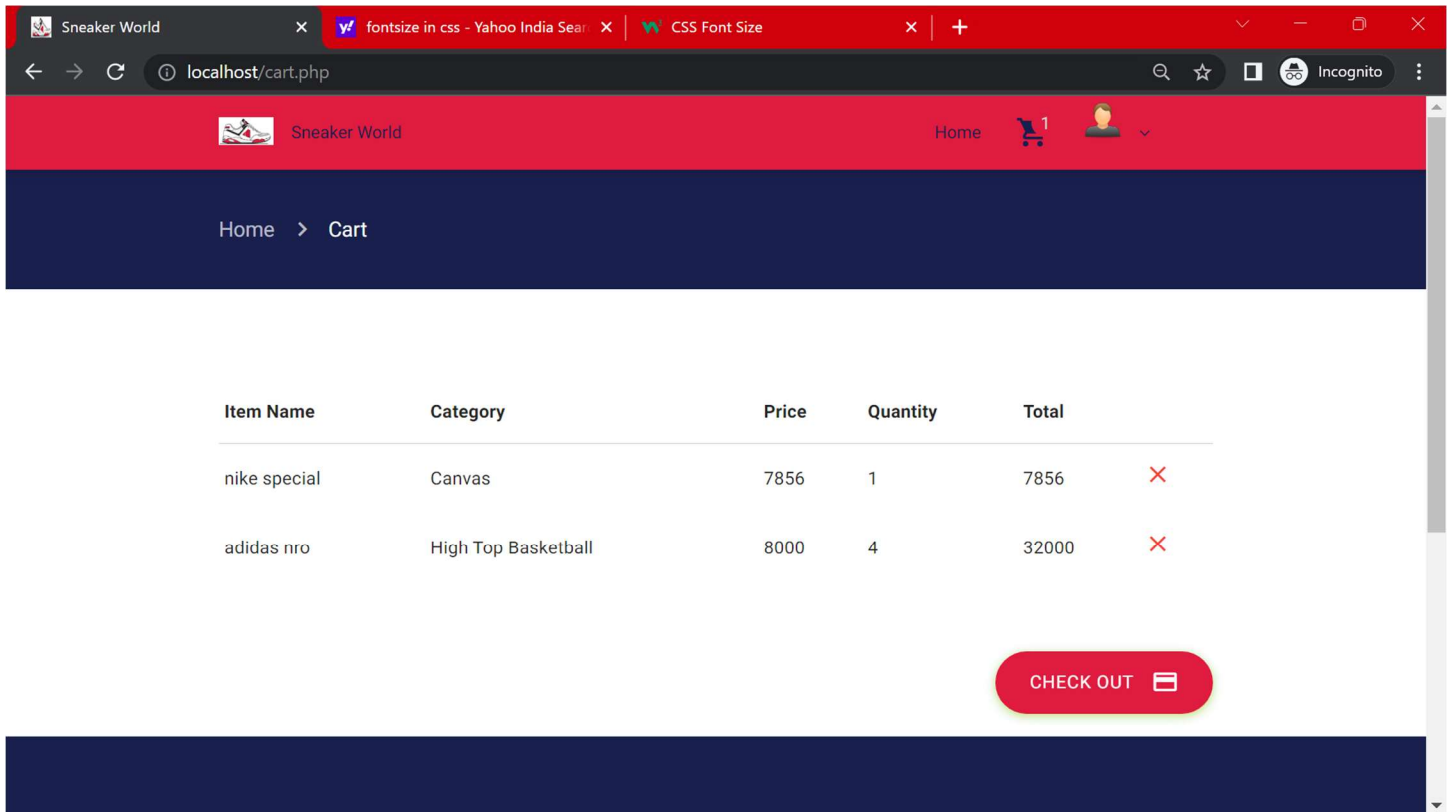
Sneaker World ×
fontsize in css - Yahoo India Sear ×
CSS Font Size ×
+

localhost/cart.php
Incognito

Sneaker World
Home 1

Home > Cart

| Item Name | Category | Price | Quantity | Total | |
|---|---|---|---|---|---|
| nike special | Canvas | 7856 | 1 | 7856 | × |
| adidas nro | High Top Basketball | 8000 | 4 | 32000 | × |

CHECK OUT